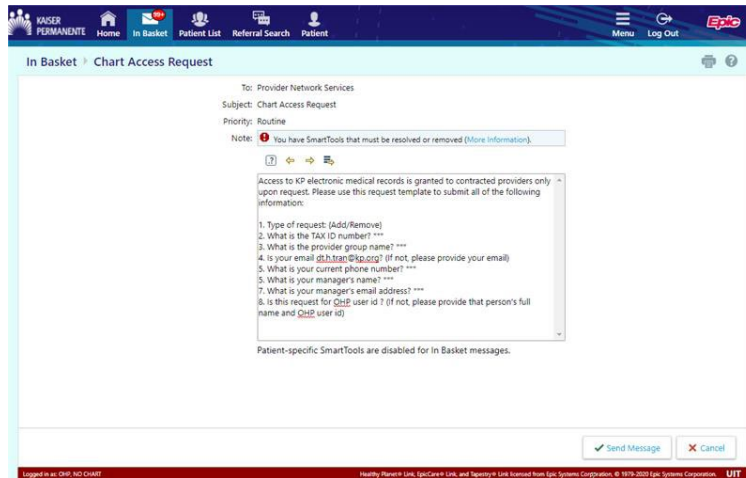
KAISER PERMANENTE Home 99+ In Basket Patient List Referral Search Patient Menu Log Out Epic

In Basket ▸ Chart Access Request

To: Provider Network Services
Subject: Chart Access Request
Priority: Routine
Note: You have SmartTools that must be resolved or removed (More Information).

Access to KP electronic medical records is granted to contracted providers only upon request. Please use this request template to submit all of the following information:

1. Type of request: (Add/Remove)
2. What is the TAX ID number? ***
3. What is the provider group name? ***
4. Is your email dt.h.tran@kp.org? (If not, please provide your email)
5. What is your current phone number? ***
5. What is your manager's name? ***
7. What is your manager's email address? ***
8. Is this request for OHP user id ? (If not, please provide that person's full name and OHP user id)

Patient-specific SmartTools are disabled for In Basket messages.

Send Message Cancel

Logged in as: OHP, NO CHART
Healthy Planet® Link, EpicCare® Link, and Tapestry® Link licensed from Epic Systems Corporation, © 1979-2020 Epic Systems Corporation. UIT